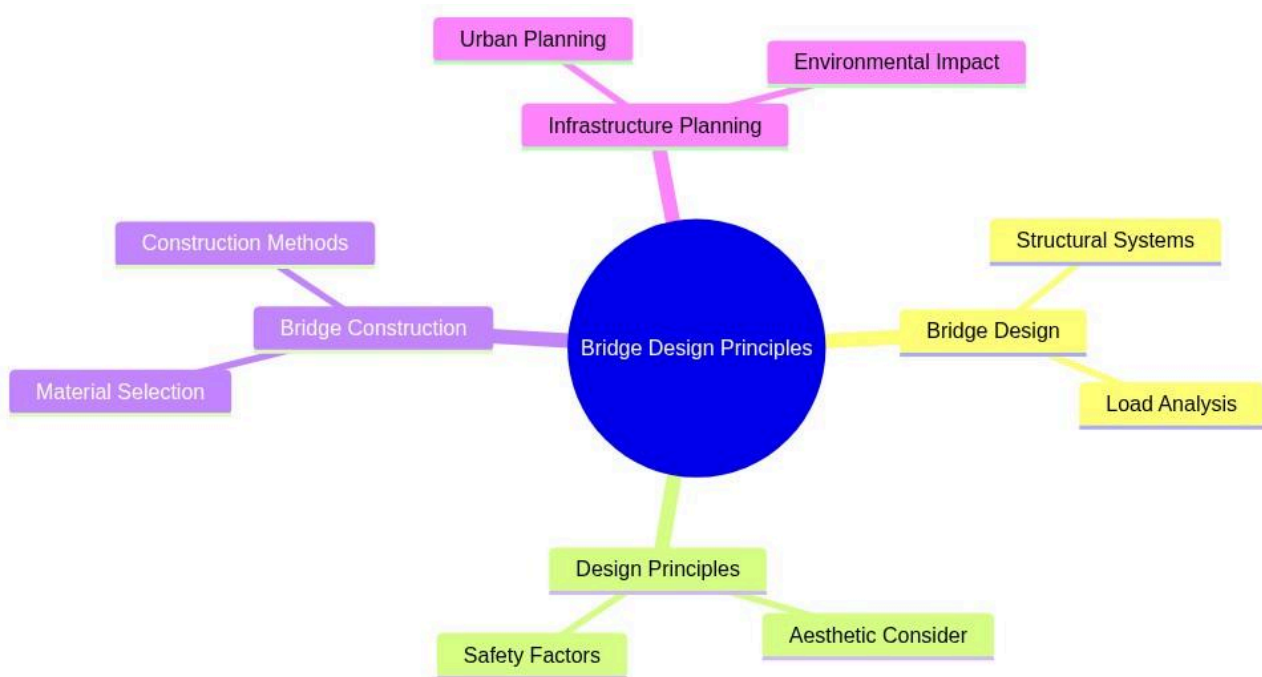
Urban Planning

Environmental Impact

Infrastructure Planning

Construction Methods

Bridge Construction

Material Selection

Bridge Design Principles

Structural Systems

Bridge Design

Load Analysis

Design Principles

Safety Factors

Aesthetic Consider